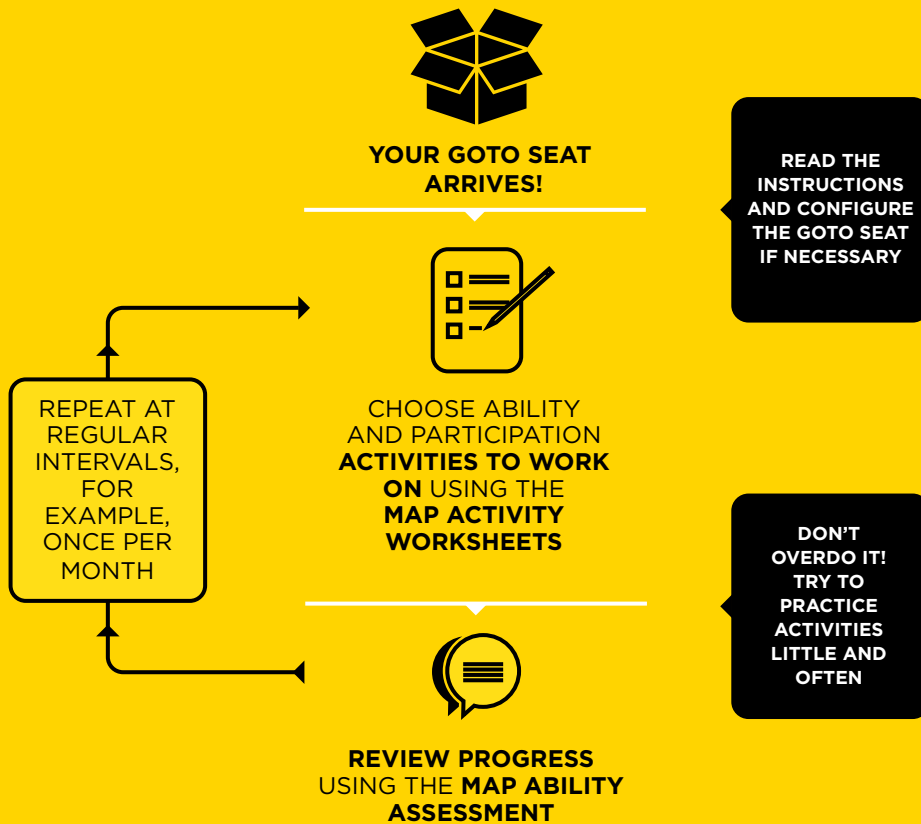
YOUR GOTO SEAT ARRIVES!

READ THE INSTRUCTIONS AND CONFIGURE THE GOTO SEAT IF NECESSARY

REPEAT AT REGULAR INTERVALS, FOR EXAMPLE, ONCE PER MONTH

CHOOSE ABILITY AND PARTICIPATION ACTIVITIES TO WORK ON USING THE MAP ACTIVITY WORKSHEETS

DON'T OVERDO IT! TRY TO PRACTICE ACTIVITIES LITTLE AND OFTEN

REVIEW PROGRESS USING THE MAP ABILITY ASSESSMENT